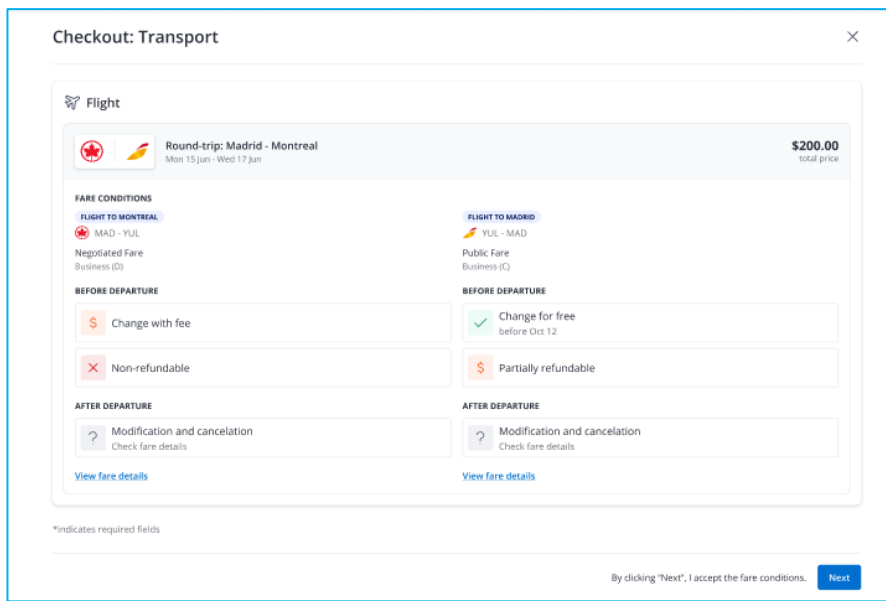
Checkout: Transport

Flight

Round-trip: Madrid - Montreal
Mon 15 Jun - Wed 17 Jun

$200.00
total price

FARE CONDITIONS

FLIGHT TO MONTREAL
MAD - YUL
Negotiated Fare
Business (D)

BEFORE DEPARTURE
$ Change with fee
Non-refundable

AFTER DEPARTURE
? Modification and cancelation
Check fare details

View fare details

FLIGHT TO MADRID
YUL - MAD
Public Fare
Business (C)

BEFORE DEPARTURE
Change for free
before Oct 12
$ Partially refundable

AFTER DEPARTURE
? Modification and cancelation
Check fare details

View fare details

*indicates required fields

By clicking "Next", I accept the fare conditions.

Next